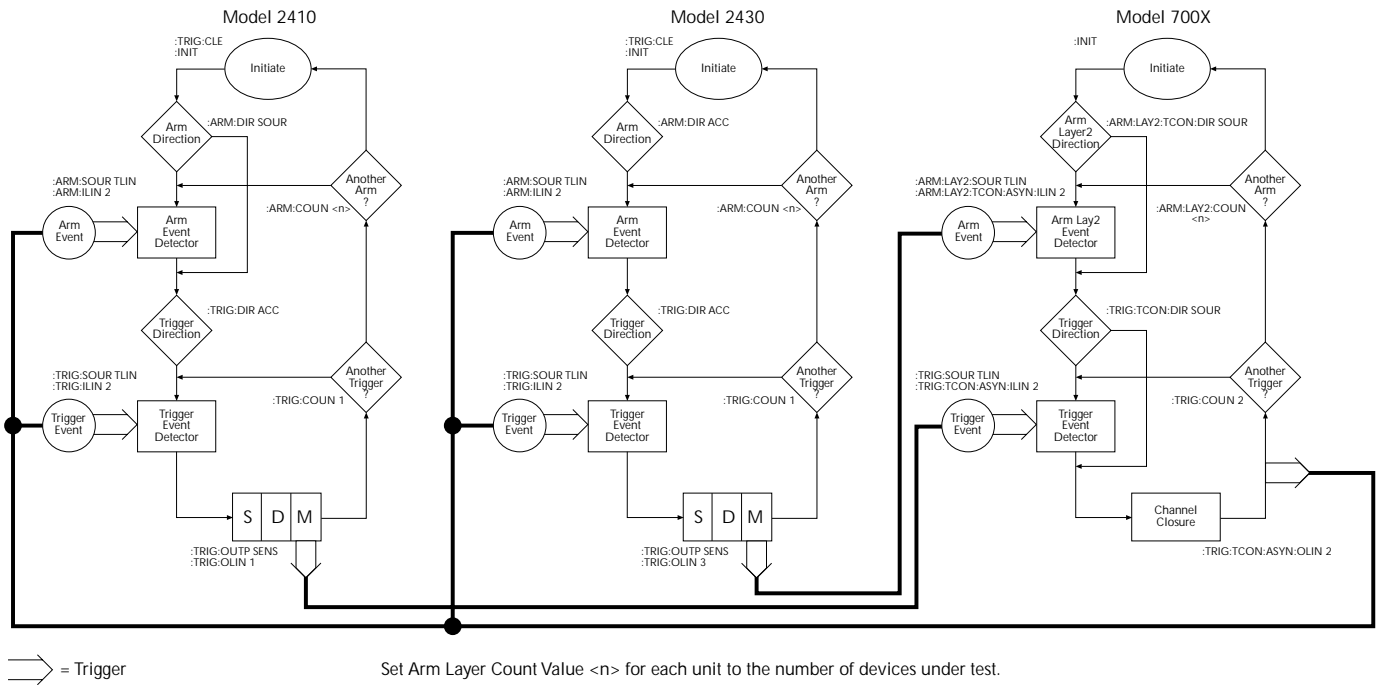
Model 2410

:TRIG:CLE
:INIT

Initiate

Arm Direction

:ARM:DIR SOUR

:ARM:SOUR TLIN
:ARM:ILIN 2

Another Arm ?

:ARM:COUN <n>

Arm Event

Arm Event Detector

Trigger Direction

:TRIG:DIR ACC

:TRIG:SOUR TLIN
:TRIG:ILIN 2

Another Trigger ?

:TRIG:COUN 1

Trigger Event

Trigger Event Detector

S D M

:TRIG:OUTP SENS
:TRIG:OLIN 1

Model 2430

:TRIG:CLE
:INIT

Initiate

Arm Direction

:ARM:DIR ACC

:ARM:SOUR TLIN
:ARM:ILIN 2

Another Arm ?

:ARM:COUN <n>

Arm Event

Arm Event Detector

Trigger Direction

:TRIG:DIR ACC

:TRIG:SOUR TLIN
:TRIG:ILIN 2

Another Trigger ?

:TRIG:COUN 1

Trigger Event

Trigger Event Detector

S D M

:TRIG:OUTP SENS
:TRIG:OLIN 3

Model 700X

:INIT

Initiate

Arm Layer2 Direction

:ARM:LAY2:TCON:DIR SOUR

:ARM:LAY2:SOUR TLIN
:ARM:LAY2:TCON:ASYN:ILIN 2

Another Arm ?

:ARM:LAY2:COUN <n>

Arm Event

Arm Lay2 Event Detector

Trigger Direction

:TRIG:TCON:DIR SOUR

:TRIG:SOUR TLIN
:TRIG:TCON:ASYN:ILIN 2

Another Trigger ?

:TRIG:COUN 2

Trigger Event

Trigger Event Detector

Channel Closure

:TRIG:TCON:ASYN:OLIN 2

= Trigger

Set Arm Layer Count Value <n> for each unit to the number of devices under test.